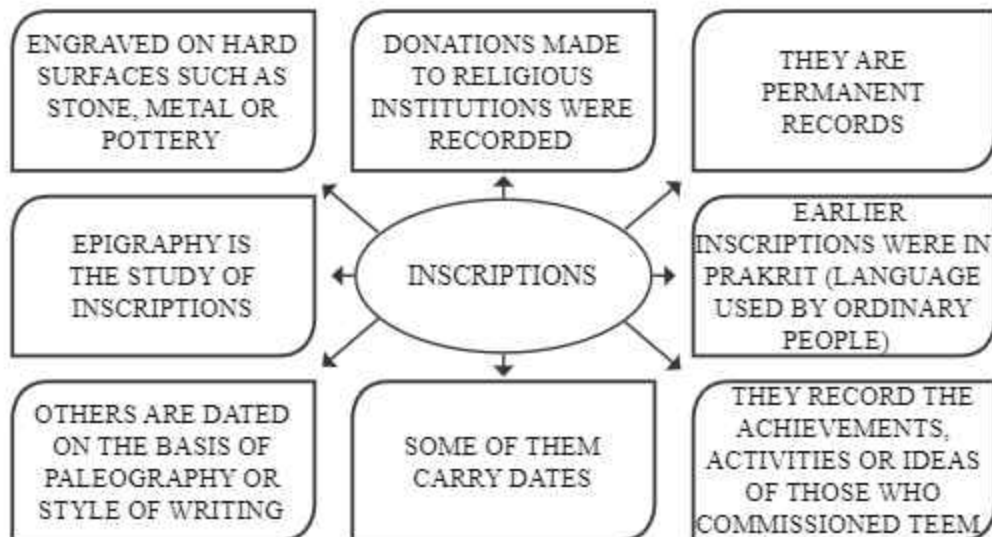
ENGRAVED ON HARD SURFACES SUCH AS STONE, METAL OR POTTERY

DONATIONS MADE TO RELIGIOUS INSTITUTIONS WERE RECORDED

THEY ARE PERMANENT RECORDS

EPIGRAPHY IS THE STUDY OF INSCRIPTIONS

INSCRIPTIONS

EARLIER INSCRIPTIONS WERE IN PRAKRIT (LANGUAGE USED BY ORDINARY PEOPLE)

OTHERS ARE DATED ON THE BASIS OF PALEOGRAPHY OR STYLE OF WRITING

SOME OF THEM CARRY DATES

THEY RECORD THE ACHIEVEMENTS, ACTIVITIES OR IDEAS OF THOSE WHO COMMISSIONED TEEM